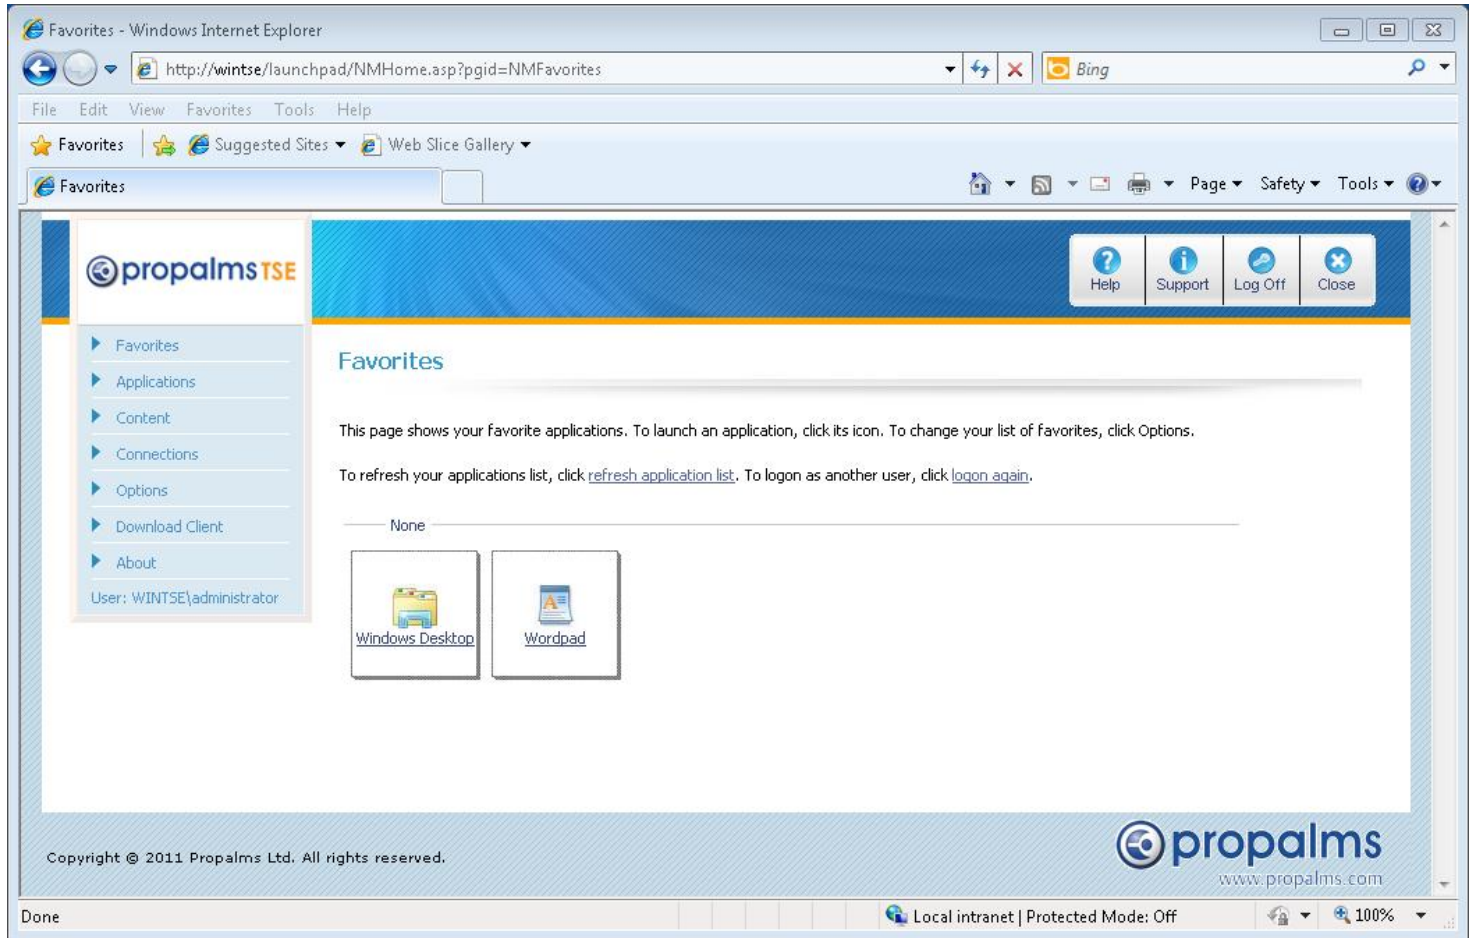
Favorites - Windows Internet Explorer

http://wintse/launchpad/NMHome.asp?pgid=NMFavorites

Bing

File Edit View Favorites Tools Help

Favorites Suggested Sites Web Slice Gallery

Favorites

Page Safety Tools

propalms TSE

Help Support Log Off Close

Favorites
Applications
Content
Connections
Options
Download Client
About
User: WINTSE\administrator

Favorites

This page shows your favorite applications. To launch an application, click its icon. To change your list of favorites, click Options.

To refresh your applications list, click refresh application list. To logon as another user, click logon again.

None

Windows Desktop

Wordpad

Copyright © 2011 Propalms Ltd. All rights reserved.

propalms
www.propalms.com

Done

Local intranet | Protected Mode: Off

100%